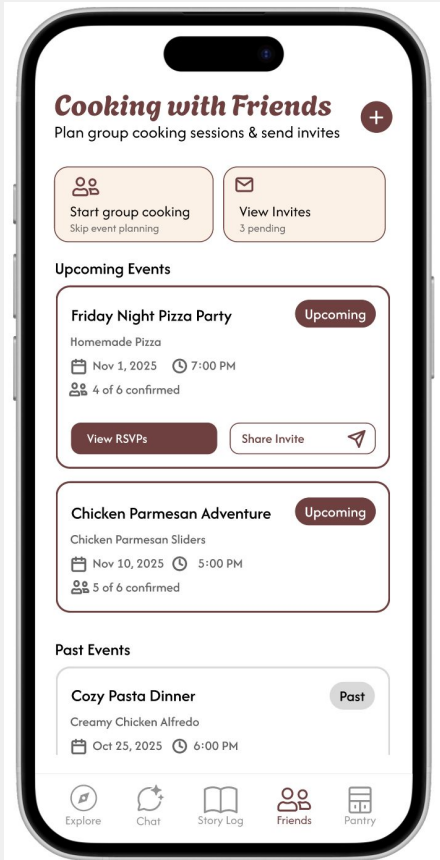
Cooking with Friends
Plan group cooking sessions & send invites

+

Start group cooking
Skip event planning

View Invites
3 pending

Upcoming Events

Friday Night Pizza Party
Upcoming
Homemade Pizza
Nov 1, 2025 7:00 PM
4 of 6 confirmed
View RSVPs
Share Invite

Chicken Parmesan Adventure
Upcoming
Chicken Parmesan Sliders
Nov 10, 2025 5:00 PM
5 of 6 confirmed

Past Events

Cozy Pasta Dinner
Past
Creamy Chicken Alfredo
Oct 25, 2025 6:00 PM

Explore
Chat
Story Log
Friends
Pantry